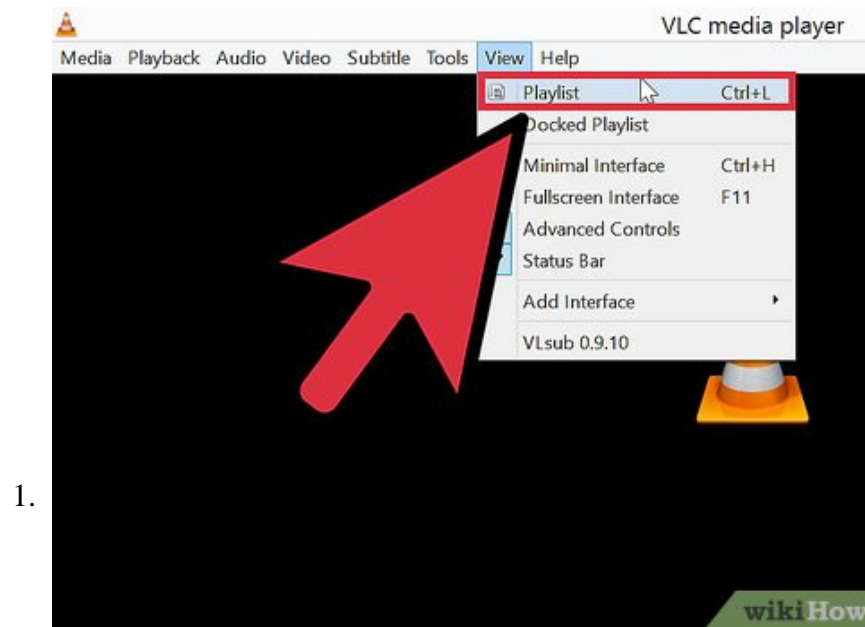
VLC media player

Media Playback Audio Video Subtitle Tools View Help

Playlist Ctrl+L
Docked Playlist
Minimal Interface Ctrl+H
Fullscreen Interface F11
Advanced Controls
Status Bar
Add Interface
VLsub 0.9.10

1.

wikiHow